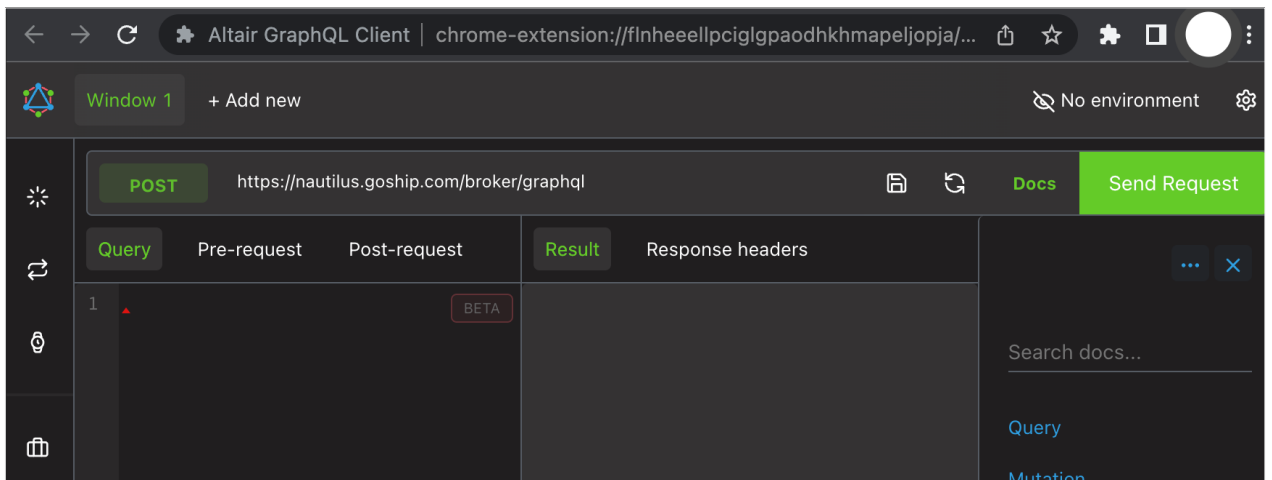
Altair GraphQL Client | chrome-extension://flnheeellpciglgpaodhkhmapeljopja/...

Window 1
+ Add new
No environment

POST
https://nautilus.goship.com/broker/graphql
Docs
Send Request

Query
Pre-request
Post-request
Result
Response headers

1
BETA

...
Search docs...
Query
Mutation